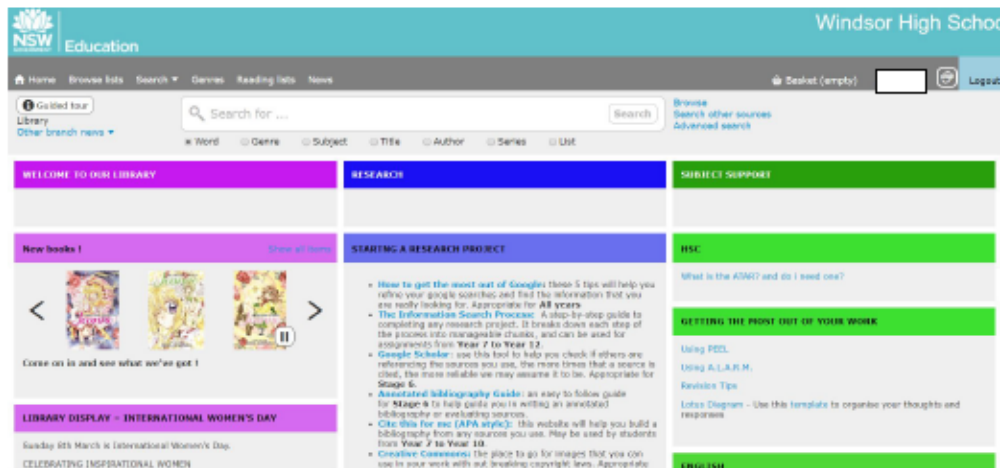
NSW GOVERNMENT Education

Windsor High Scho

Home Browse lists Search ▾ Genres Reading lists News

Basket (empty)

Logout

Guided tour
Library
Other branch news ▾

Search for ...

Search

Word Genre Subject Title Author Series List

Browse
Search other sources
Advanced search

WELCOME TO OUR LIBRARY

RESEARCH

SUBJECT SUPPORT

New books ! Show all items

Come on in and see what we've got !

LIBRARY DISPLAY - INTERNATIONAL WOMEN'S DAY

Sunday 8th March is International Women's Day.

CELEBRATING INSPIRATIONAL WOMEN

STARTING A RESEARCH PROJECT

- How to get the most out of Google: these 5 tips will help you refine your google searches and find the information that you are really looking for. Appropriate for All years
- The Information Search Process: A step-by-step guide to completing any research project. It breaks down each step of the process into manageable chunks, and can be used for assignments from Year 7 to Year 12.
- Google Scholar: use this tool to help you check if others are referencing the sources you use, the more times that a source is cited, the more reliable we may assume it to be. Appropriate for Stage 6.
- Annotated bibliography Guide: an easy to follow guide for Stage 6 to help guide you in writing an annotated bibliography or evaluating sources.
- Cite this for me (APA style): this website will help you build a bibliography from any sources you use. May be used by students from Year 7 to Year 10.
- Creative Commons: the place to go for images that you can use in your work with out breaking copyright laws. Appropriate

HSC

What is the ATAR? and do I need one?

GETTING THE MOST OUT OF YOUR WORK

Using PEEL

Using A.L.A.R.M.

Revision Tips

Lotus Diagram - Use this template to organise your thoughts and responses

ENGLISH